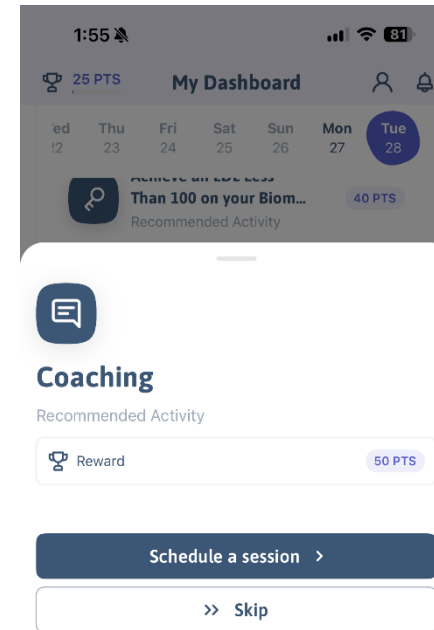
1:55

81

25 PTS

My Dashboard

'ed 22 Thu 23 Fri 24 Sat 25 Sun 26 Mon 27 Tue 28

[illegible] Than 100 on your Biom...

Recommended Activity

40 PTS

Coaching

Recommended Activity

Reward

50 PTS

Schedule a session >

>> Skip